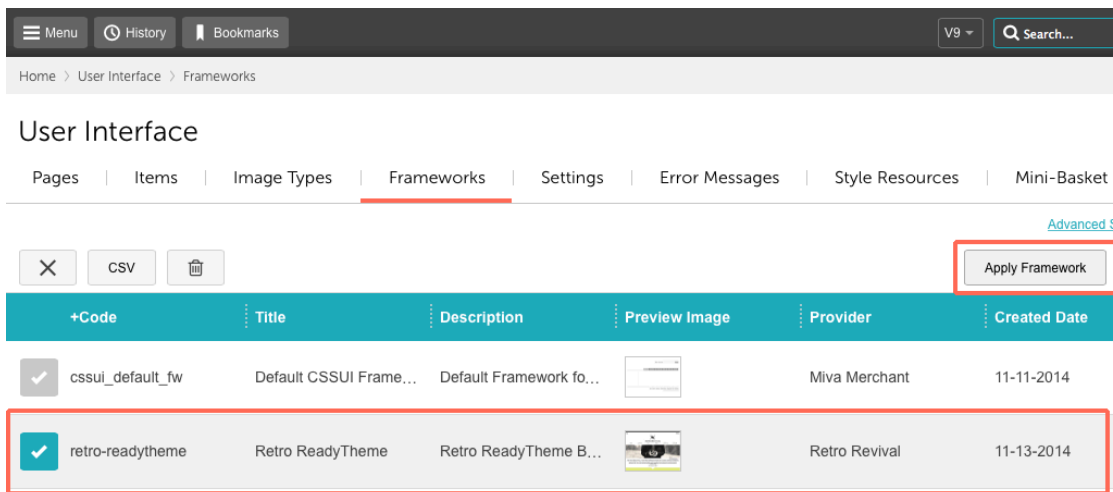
Menu History Bookmarks V9 Search...

Home > User Interface > Frameworks

User Interface

Pages | Items | Image Types | Frameworks | Settings | Error Messages | Style Resources | Mini-Basket

Advanced S

CSV

Apply Framework

| | +Code | Title | Description | Preview Image | Provider | Created Date |
|---|---|---|---|---|---|---|
| ✓ | cssui_default_fw | Default CSSUI Frame... | Default Framework fo... | | Miva Merchant | 11-11-2014 |
| ✓ | retro-readytheme | Retro ReadyTheme | Retro ReadyTheme B... | | Retro Revival | 11-13-2014 |